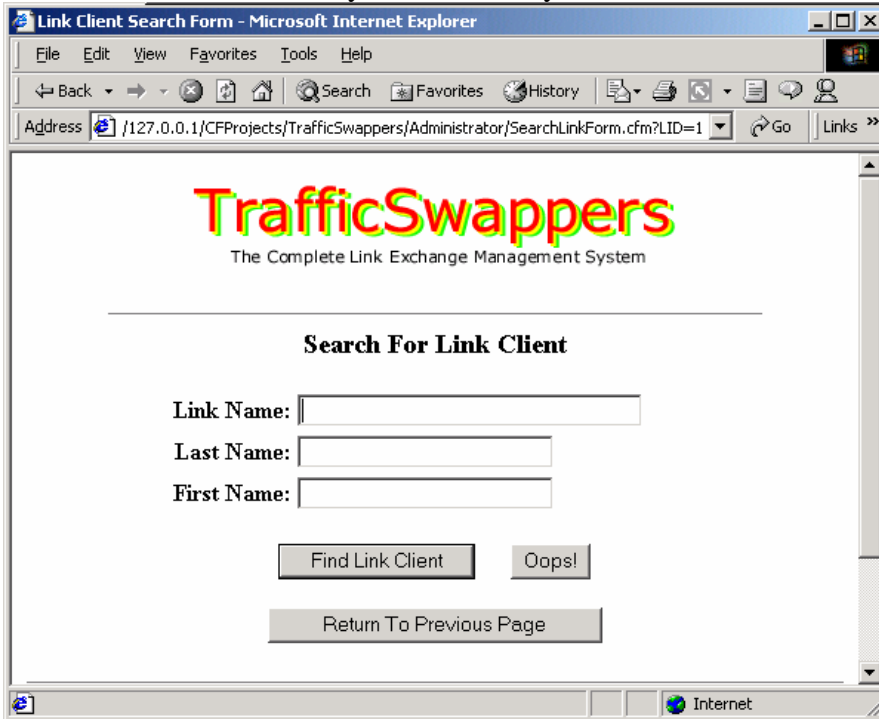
Link Client Search Form - Microsoft Internet Explorer

File Edit View Favorites Tools Help

Back Search Favorites History

Address /127.0.0.1/CFProjects/TrafficSwappers/Administrator/SearchLinkForm.cfm?LID=1 Go Links »

TrafficSwappers
The Complete Link Exchange Management System

Search For Link Client

Link Name:
Last Name:
First Name:

Find Link Client Oops!

Return To Previous Page

Internet